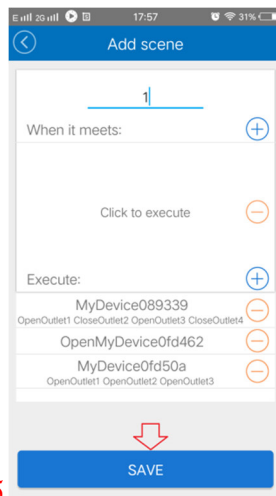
E 2G 17:57 31%

Add scene

1

When it meets:

Click to execute

Execute:

MyDevice089339
OpenOutlet1 CloseOutlet2 OpenOutlet3 CloseOutlet4

OpenMyDevice0fd462

MyDevice0fd50a
OpenOutlet1 OpenOutlet2 OpenOutlet3

SAVE